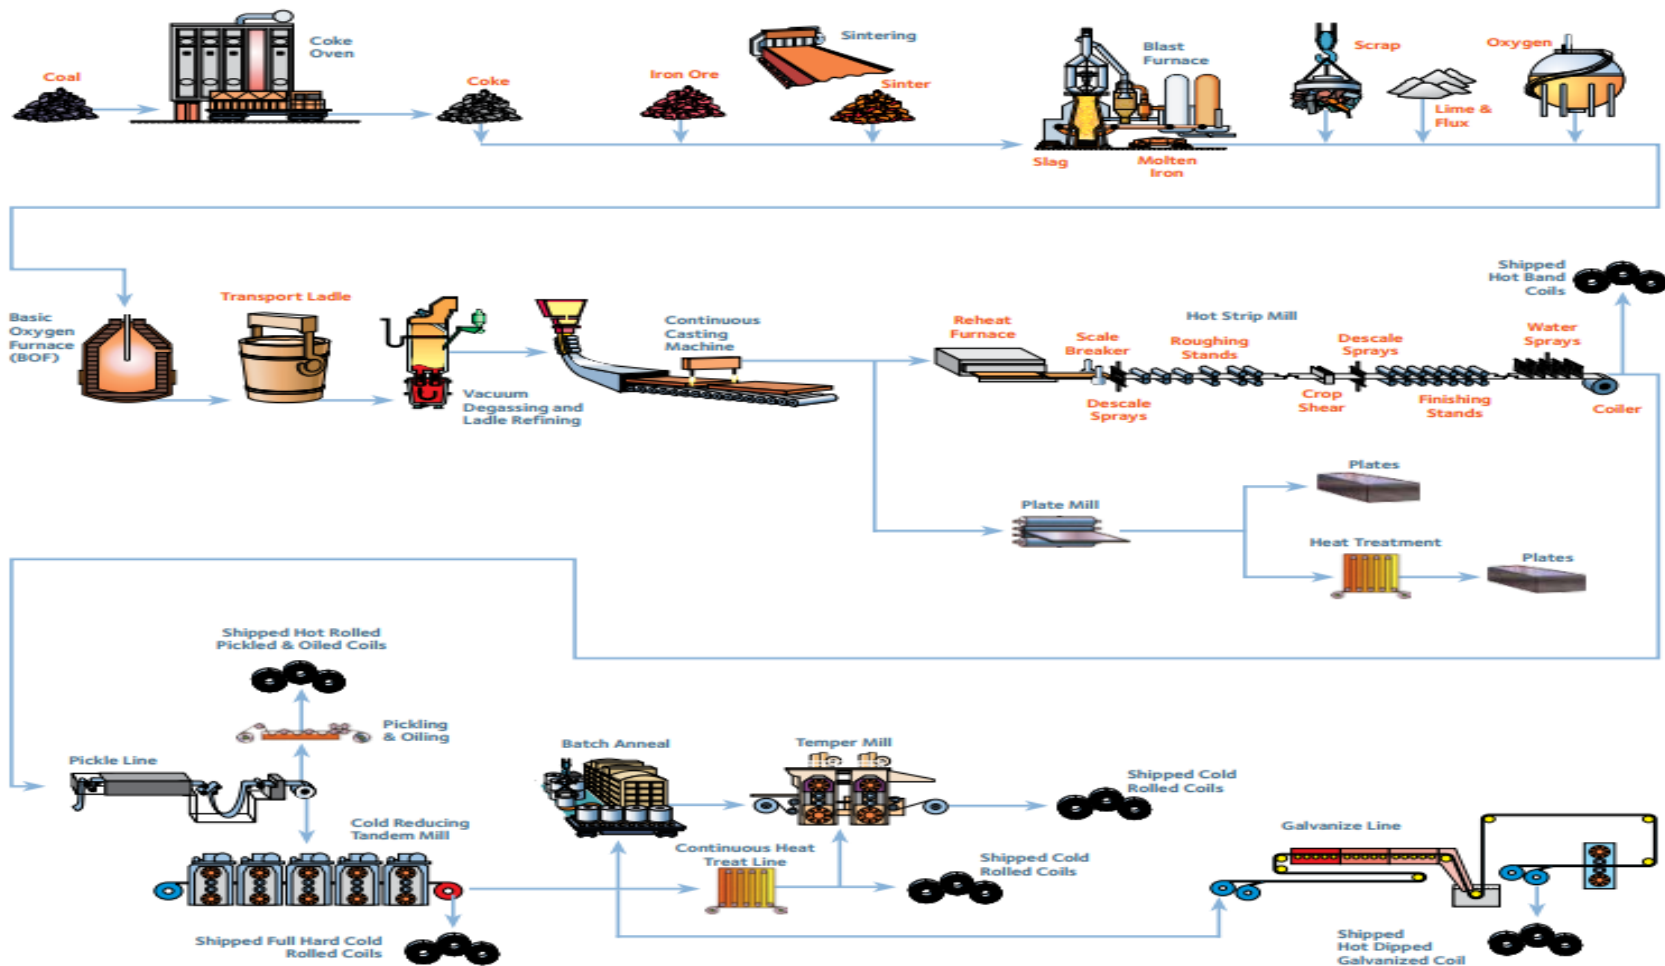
Coal

Coke Oven

Coke

Iron Ore

Sintering

Sinter

Blast Furnace

Slag

Molten Iron

Scrap

Lime & Flux

Oxygen

Basic Oxygen Furnace (BOF)

Transport Ladle

Vacuum Degassing and Ladle Refining

Continuous Casting Machine

Reheat Furnace

Scale Breaker

Descale Sprays

Hot Strip Mill

Roughing Stands

Descale Sprays

Crop Shear

Finishing Stands

Water Sprays

Coiler

Shipped Hot Band Coils

Plate Mill

Plates

Heat Treatment

Plates

Shipped Hot Rolled Pickled & Oiled Coils

Pickling & Oiling

Pickle Line

Cold Reducing Tandem Mill

Shipped Full Hard Cold Rolled Coils

Batch Anneal

Continuous Heat Treat Line

Temper Mill

Shipped Cold Rolled Coils

Shipped Cold Rolled Coils

Galvanize Line

Shipped Hot Dipped Galvanized Coil